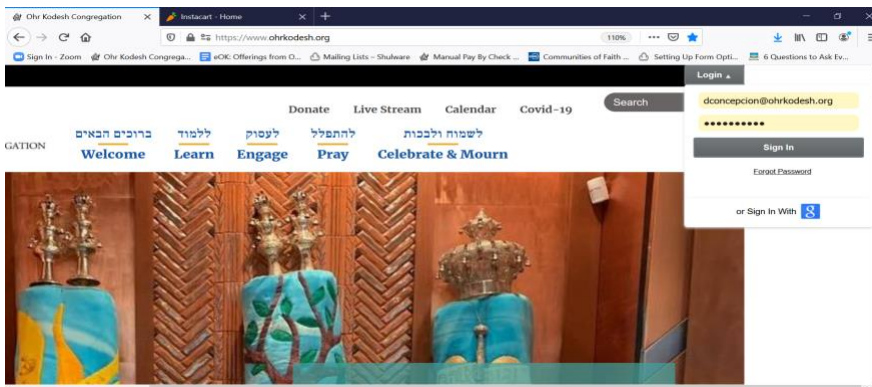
Ohr Kodesh Congregation ×
Instacart - Home ×
+

https://www.ohrkodesh.org
110%

Sign In - Zoom
Ohr Kodesh Congrega...
eOK: Offerings from O...
Mailing Lists – Shulware
Manual Pay By Check ...
Communities of Faith ...
Setting Up Form Opti...
6 Questions to Ask Ev...

Login ▴

Donate Live Stream Calendar Covid-19
Search

dconcepcion@ohrkodesh.org
••••••••••••
Sign In
Forgot Password
or Sign In With 8

GATION
ברוכים הבאים
Welcome
ללמוד
Learn
לעסוק
Engage
להתפלל
Pray
לשמוח ולבכות
Celebrate & Mourn